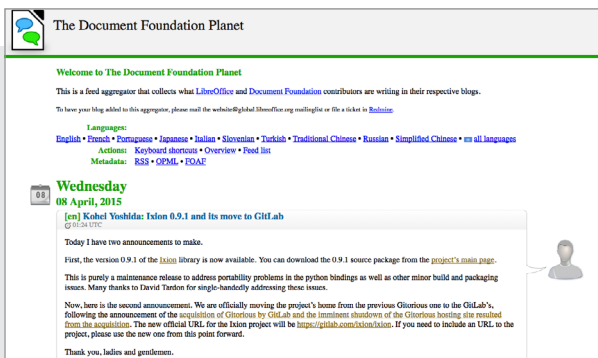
The Document Foundation Planet

Welcome to The Document Foundation Planet

This is a feed aggregator that collects what LibreOffice and Document Foundation contributors are writing in their respective blogs.

To have your blog added to this aggregator, please mail the website@global.libreoffice.org mailinglist or file a ticket in Redmine.

Languages: English • French • Portuguese • Japanese • Italian • Slovenian • Turkish • Traditional Chinese • Russian • Simplified Chinese • all languages
Actions: Keyboard shortcuts • Overview • Feed list
Metadata: RSS • OPML • FOAF

08

Wednesday
08 April, 2015

[en] Kohei Yoshida: Ixion 0.9.1 and its move to GitLab
01:24 UTC

Today I have two announcements to make.

First, the version 0.9.1 of the Ixion library is now available. You can download the 0.9.1 source package from the project's main page.

This is purely a maintenance release to address portability problems in the python bindings as well as other minor build and packaging issues. Many thanks to David Tardon for single-handedly addressing these issues.

Now, here is the second announcement. We are officially moving the project's home from the previous Gitorious one to the GitLab's, following the announcement of the acquisition of Gitorious by GitLab and the imminent shutdown of the Gitorious hosting site resulted from the acquisition. The new official URL for the Ixion project will be https://gitlab.com/ixion/ixion. If you need to include an URL to the project, please use the new one from this point forward.

Thank you, ladies and gentlemen.